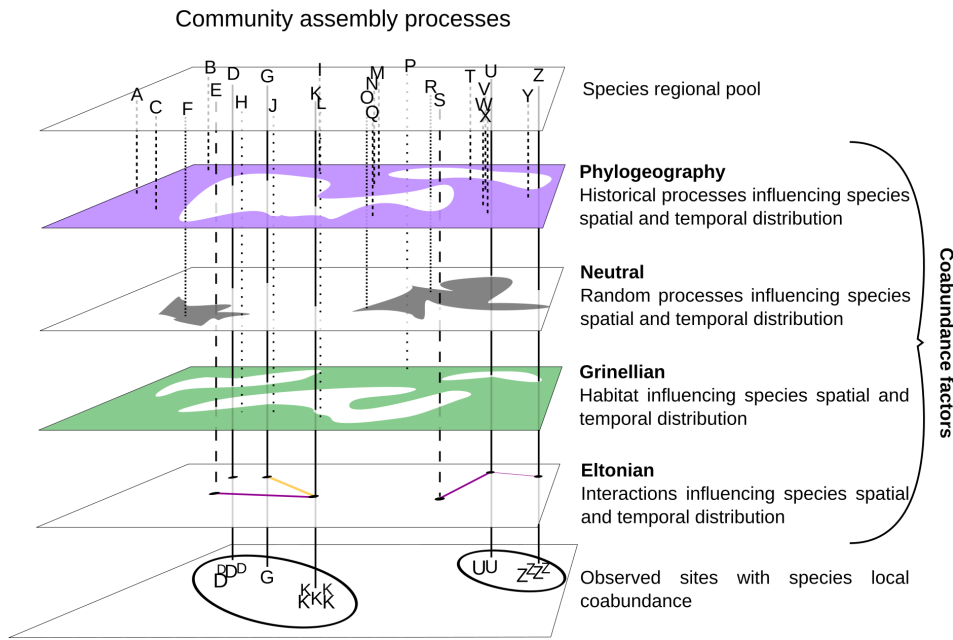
Community assembly processes

A B C D E F G H I J K L M N O P Q R S T U V W X Y Z

Species regional pool

**Phylogeography**
Historical processes influencing species spatial and temporal distribution

**Neutral**
Random processes influencing species spatial and temporal distribution

**Grinellian**
Habitat influencing species spatial and temporal distribution

**Eltonian**
Interactions influencing species spatial and temporal distribution

Coabundance factors

DDDD G KKKK UU ZZZZ

Observed sites with species local coabundance